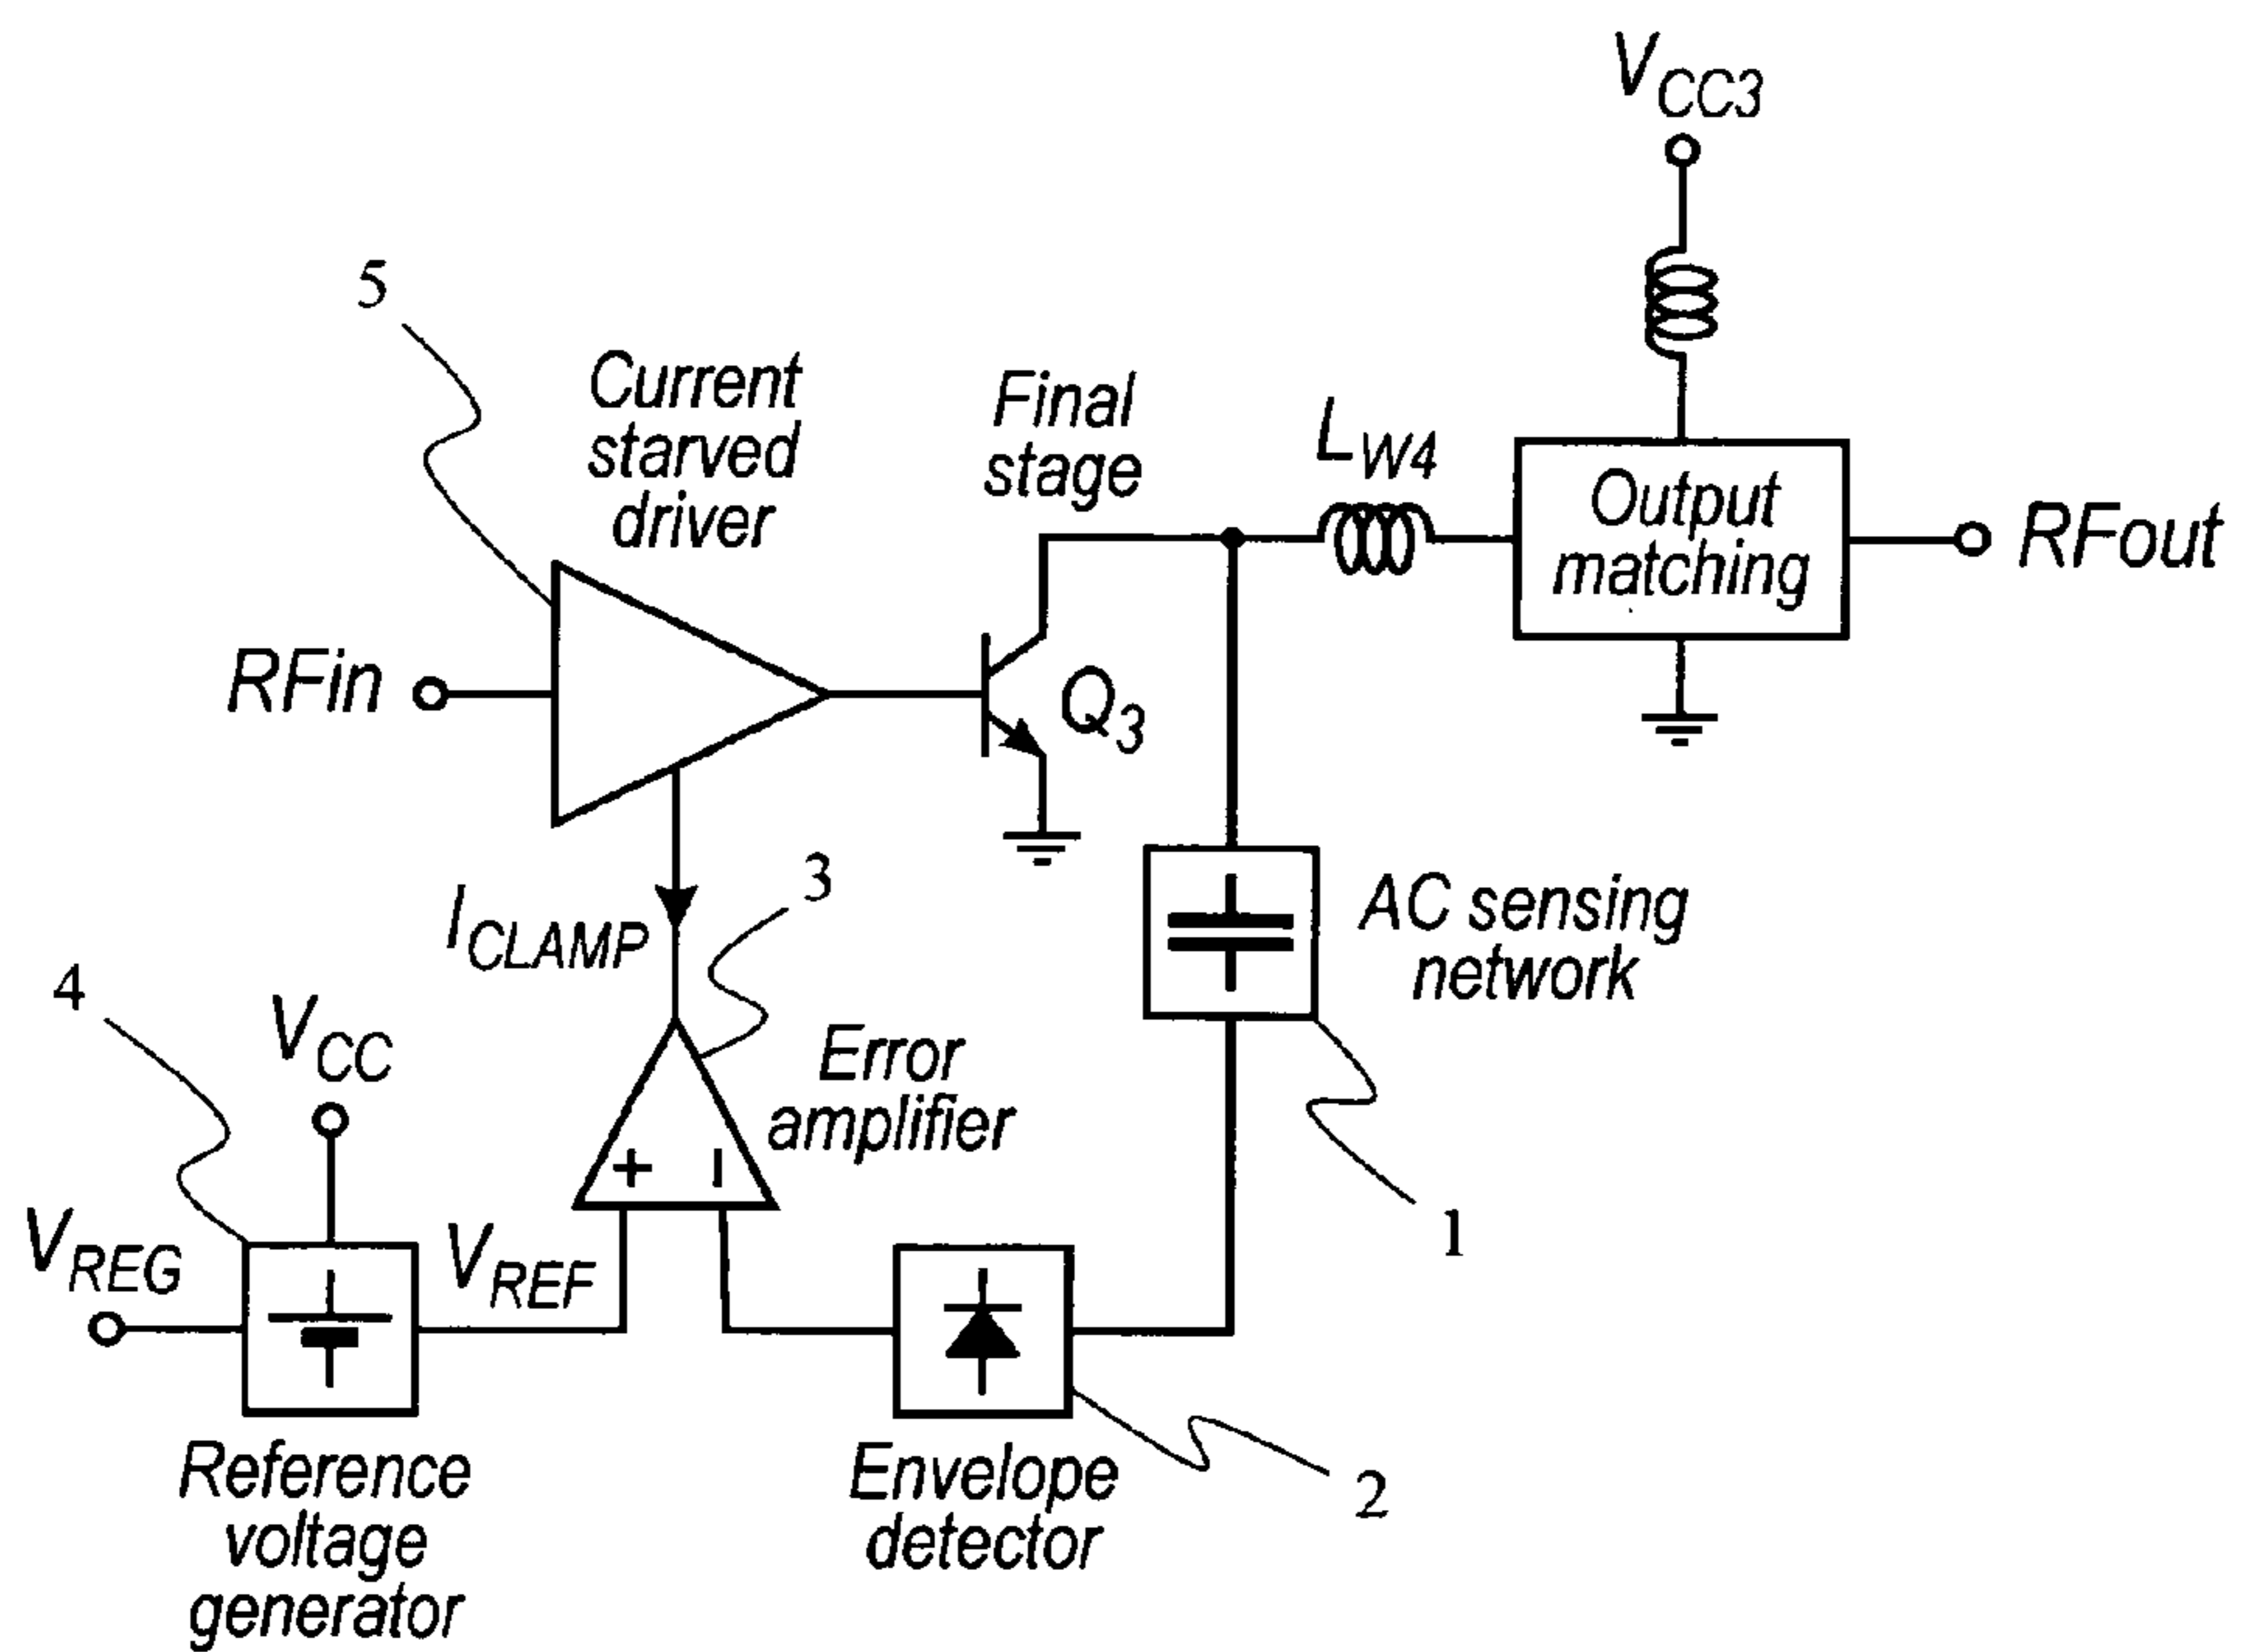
$V_{CC3}$

5

Current starved driver

Final stage

$L_{W4}$

Output matching

RFout

RFin

$Q_3$

$I_{CLAMP}$

3

AC sensing network

4

$V_{CC}$

Error amplifier

+

-

1

$V_{REG}$

$V_{REF}$

Reference voltage generator

Envelope detector

2